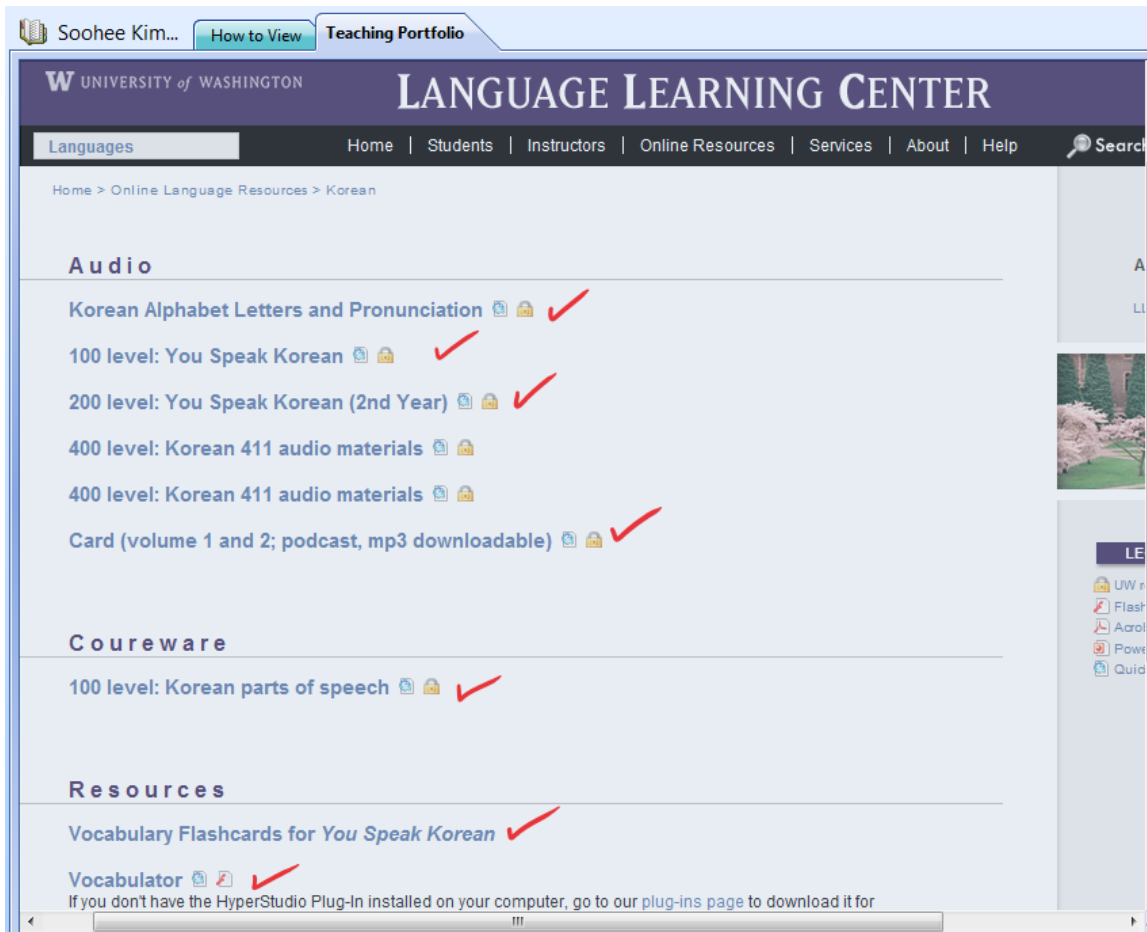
Soohee Kim... How to View Teaching Portfolio

W UNIVERSITY of WASHINGTON LANGUAGE LEARNING CENTER

Languages Home | Students | Instructors | Online Resources | Services | About | Help Search

Home > Online Language Resources > Korean

Audio

Korean Alphabet Letters and Pronunciation

100 level: You Speak Korean

200 level: You Speak Korean (2nd Year)

400 level: Korean 411 audio materials

400 level: Korean 411 audio materials

Card (volume 1 and 2; podcast, mp3 downloadable)

Coureware

100 level: Korean parts of speech

Resources

Vocabulary Flashcards for You Speak Korean

Vocabulator

If you don't have the HyperStudio Plug-In installed on your computer, go to our plug-ins page to download it for

A

LL

LE

UW r

Flash

Acrol

Powe

Quic